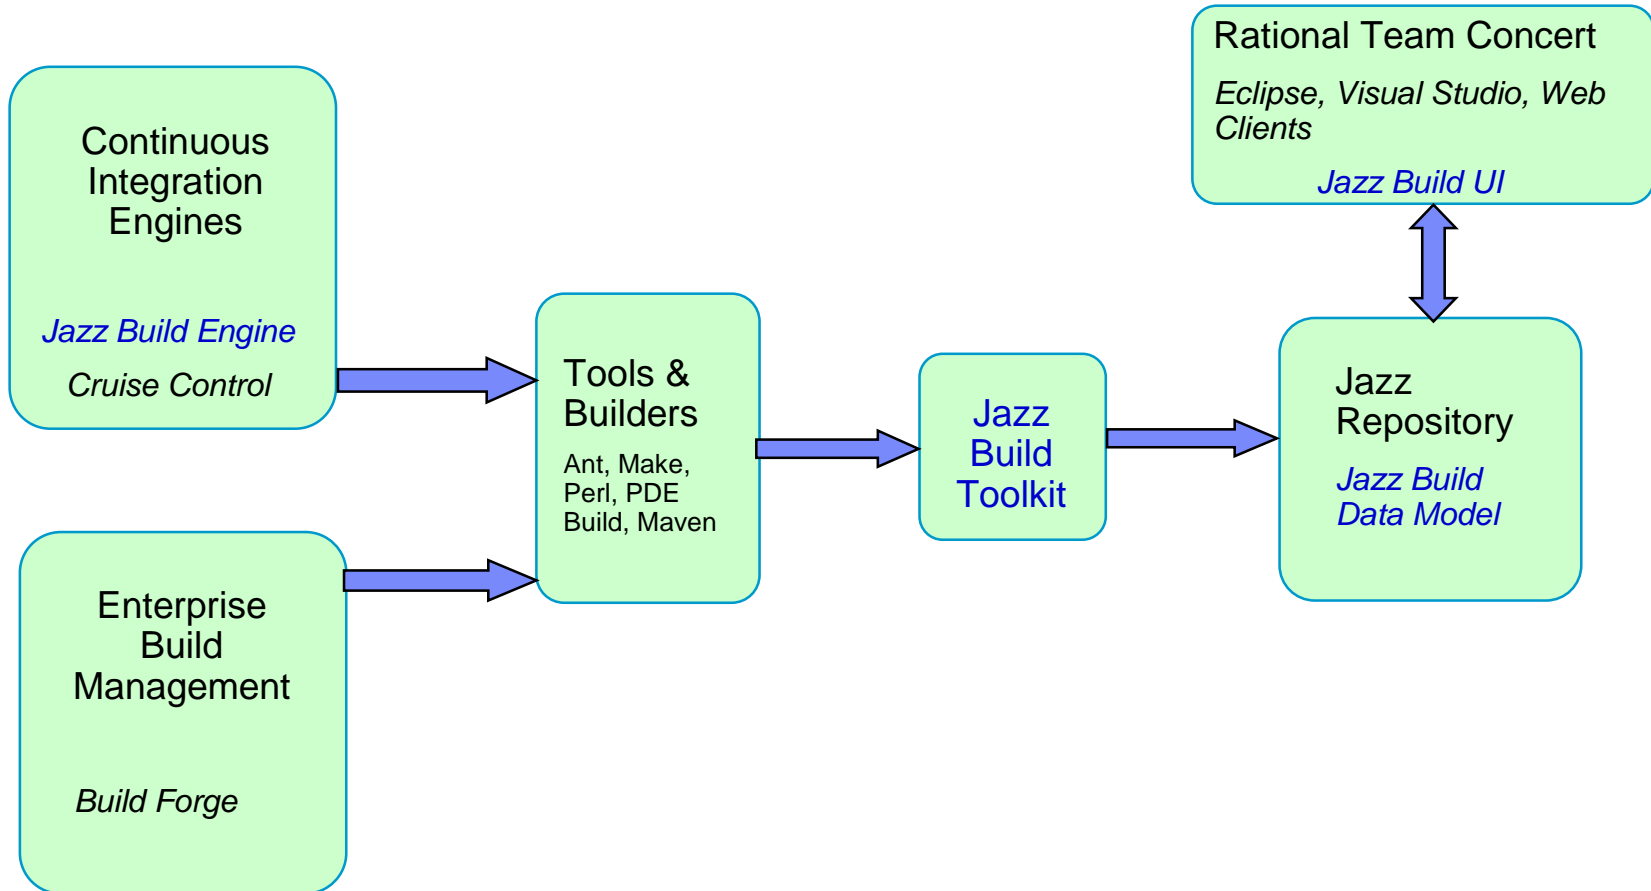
Rational Team Concert

Eclipse, Visual Studio, Web Clients

Jazz Build UI

Continuous Integration Engines

Jazz Build Engine

Cruise Control

Tools & Builders

Ant, Make, Perl, PDE Build, Maven

Jazz Build Toolkit

Jazz Repository

Jazz Build Data Model

Enterprise Build Management

Build Forge